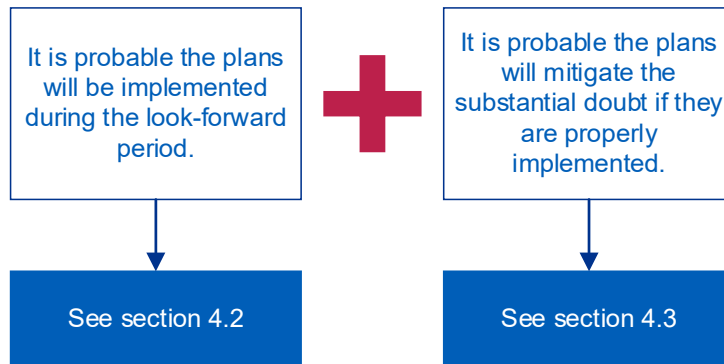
It is probable the plans will be implemented during the look-forward period.

See section 4.2

It is probable the plans will mitigate the substantial doubt if they are properly implemented.

See section 4.3